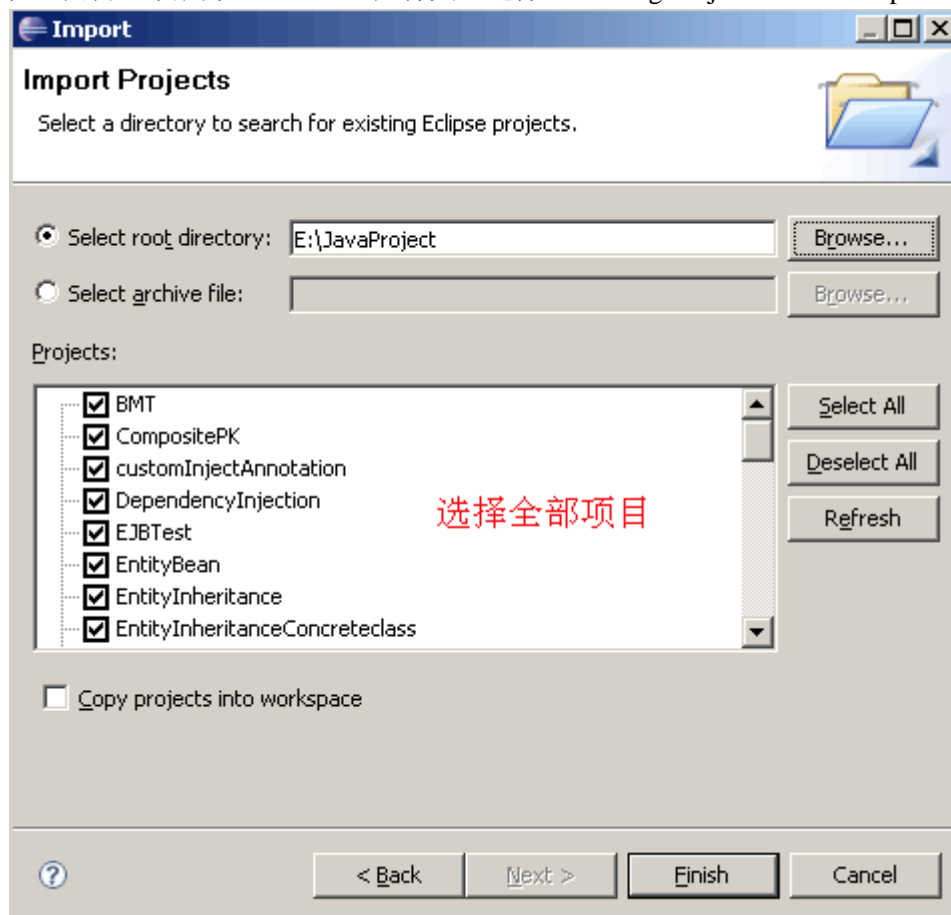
Import

Import Projects

Select a directory to search for existing Eclipse projects.

Select root directory: E:\JavaProject Browse...

Select archive file: Browse...

Projects:

BMT
CompositePK
customInjectAnnotation
DependencyInjection
EJBTest
EntityBean
EntityInheritance
EntityInheritanceConcreteclass

选择全部项目

Select All

Deselect All

Refresh

Copy projects into workspace

< Back Next > Finish Cancel